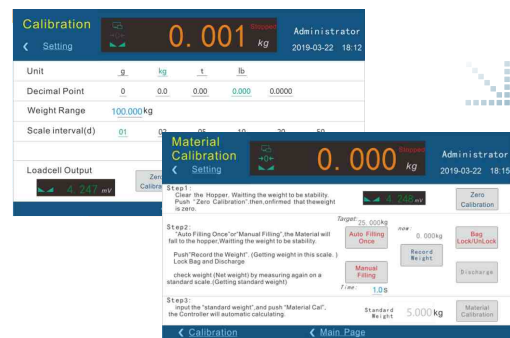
Calibration
‹ Setting
0. 001 kg
Stopped
Administrator
2019-03-22 18:12

Unit g kg t lb
Decimal Point 0 0.0 0.00 0.000 0.0000
Weight Range 100.000 kg
Scale interval(d) 01 02 05 10 20 50

Loadcell Output
4. 247 mV
Zero Calibra

Material Calibration
‹ Setting
0. 000 kg
Stopped
Administrator
2019-03-22 18:15

Step1:
Clear the Hopper, Waitting the weight to be stability. Push "Zero Calibration",then,onfirmed that theweight is zero.
4. 248 mV
Zero Calibration

Step2:
"Auto Filling Once"or"Manual Filling",the Material will fall to the hopper,Waitting the weight to be stability.
Target: 25. 000 kg
Auto Filling Once
now: 0. 000kg
Record Weight
Bag Lock/UnLock
Push"Record the Weight". (Getting weight in this scale. ) Lock Bag and Discharge
check weight (Net weight) by measuring again on a standard scale.(Getting standard weight)
Manual Filling
Discharge
Time: 1.0 s

Step3:
input the "standard weight",and push "Material Cal", the Controller will automatic calculating.
Standard Weight 5. 000 kg
Material Calibration

‹ Calibration
‹ Main Page